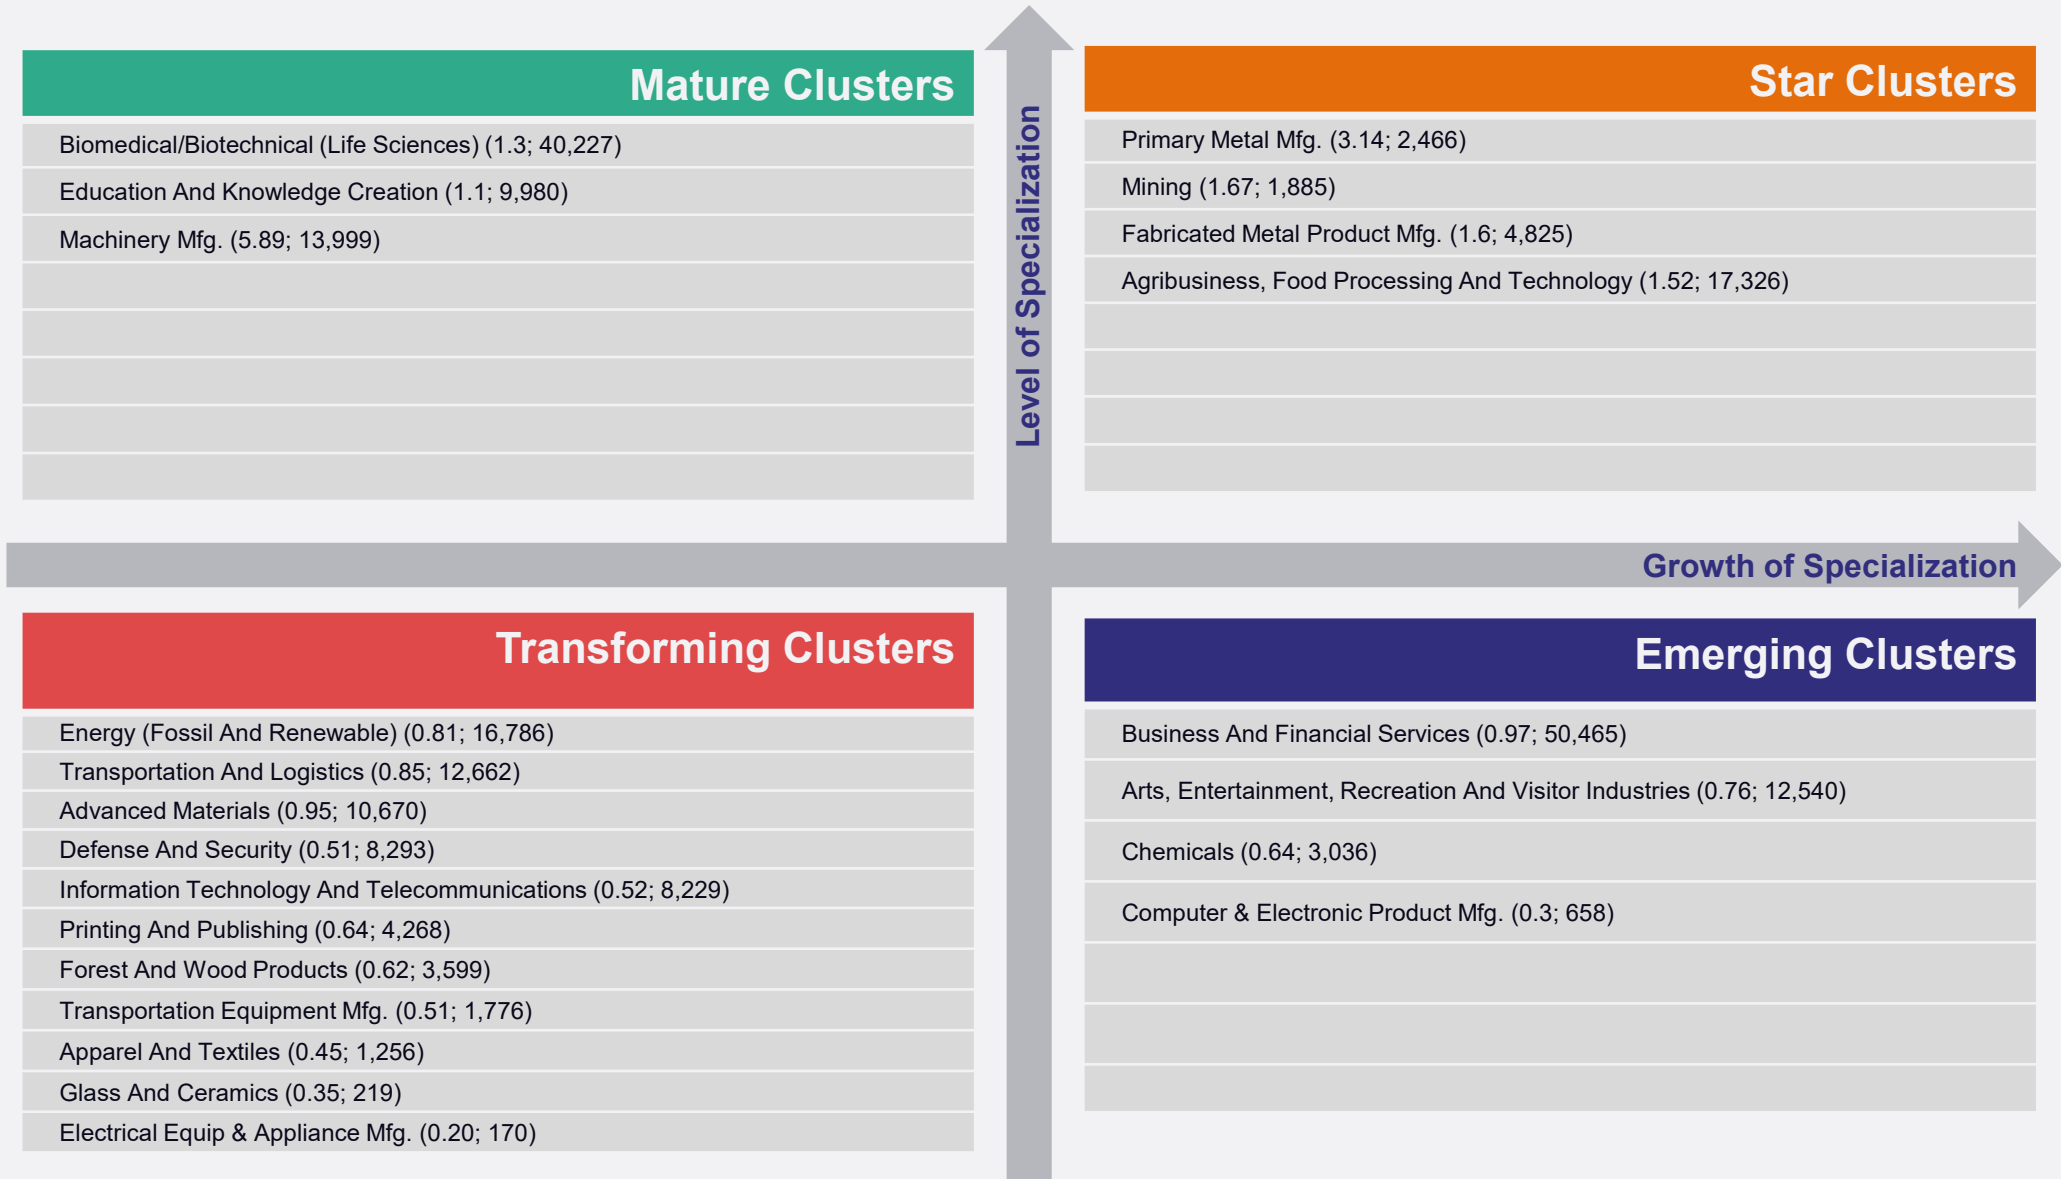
Mature Clusters

Biomedical/Biotechnical (Life Sciences) (1.3; 40,227)
Education And Knowledge Creation (1.1; 9,980)
Machinery Mfg. (5.89; 13,999)

Level of Specialization

Star Clusters

Primary Metal Mfg. (3.14; 2,466)
Mining (1.67; 1,885)
Fabricated Metal Product Mfg. (1.6; 4,825)
Agribusiness, Food Processing And Technology (1.52; 17,326)

Growth of Specialization

Transforming Clusters

Energy (Fossil And Renewable) (0.81; 16,786)
Transportation And Logistics (0.85; 12,662)
Advanced Materials (0.95; 10,670)
Defense And Security (0.51; 8,293)
Information Technology And Telecommunications (0.52; 8,229)
Printing And Publishing (0.64; 4,268)
Forest And Wood Products (0.62; 3,599)
Transportation Equipment Mfg. (0.51; 1,776)
Apparel And Textiles (0.45; 1,256)
Glass And Ceramics (0.35; 219)
Electrical Equip & Appliance Mfg. (0.20; 170)

Emerging Clusters

Business And Financial Services (0.97; 50,465)
Arts, Entertainment, Recreation And Visitor Industries (0.76; 12,540)
Chemicals (0.64; 3,036)
Computer & Electronic Product Mfg. (0.3; 658)